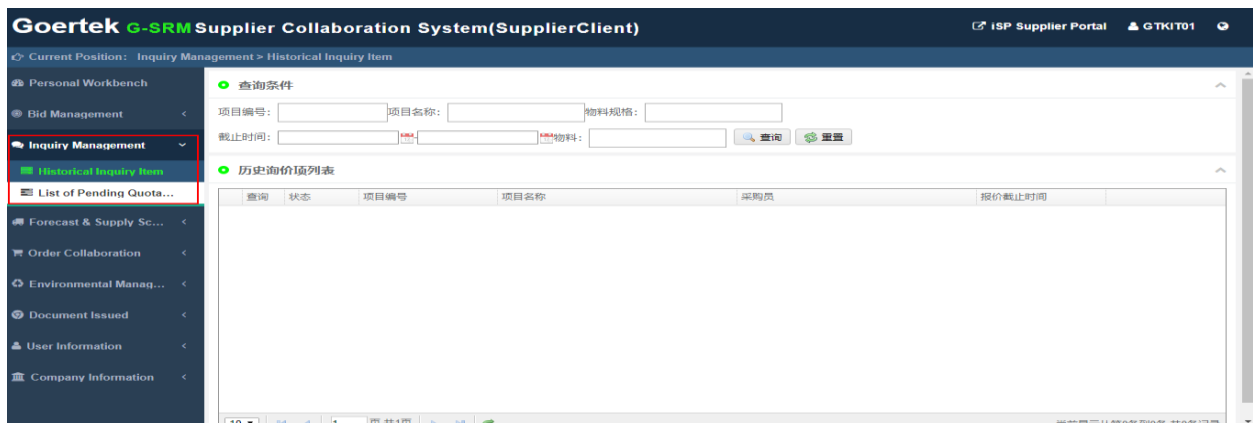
Goertek G-SRM Supplier Collaboration System(SupplierClient)

iSP Supplier Portal GTKIT01

Current Position: Inquiry Management > Historical Inquiry Item

Personal Workbench
Bid Management
Inquiry Management
Historical Inquiry Item
List of Pending Quota...
Forecast & Supply Sc...
Order Collaboration
Environmental Manag...
Document Issued
User Information
Company Information

查询条件

项目编号:
项目名称:
物料规格:
截止时间:
物料:
查询
重置

历史询价项列表

| 查询 | 状态 | 项目编号 | 项目名称 | 采购员 | 报价截止时间 |
|---|---|---|---|---|---|

10 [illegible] 页 共1页 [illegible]